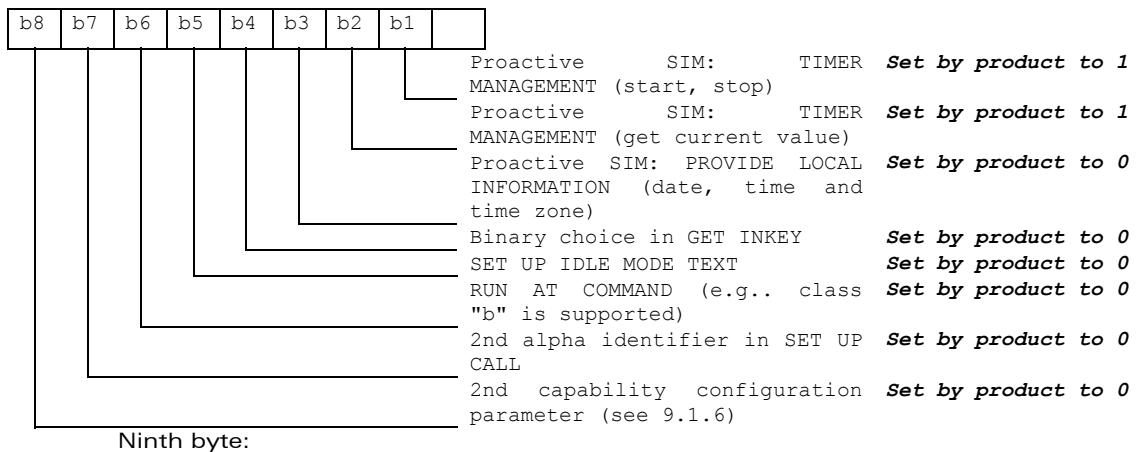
| b8 | b7 | b6 | b5 | b4 | b3 | b2 | b1 | |
|---|---|---|---|---|---|---|---|---|

Proactive SIM: TIMER MANAGEMENT (start, stop) **Set by product to 1**

Proactive SIM: TIMER MANAGEMENT (get current value) **Set by product to 1**

Proactive SIM: PROVIDE LOCAL INFORMATION (date, time and time zone) **Set by product to 0**

Binary choice in GET INKEY **Set by product to 0**

SET UP IDLE MODE TEXT **Set by product to 0**

RUN AT COMMAND (e.g.. class "b" is supported) **Set by product to 0**

2nd alpha identifier in SET UP CALL **Set by product to 0**

2nd capability configuration parameter (see 9.1.6) **Set by product to 0**

Ninth byte: